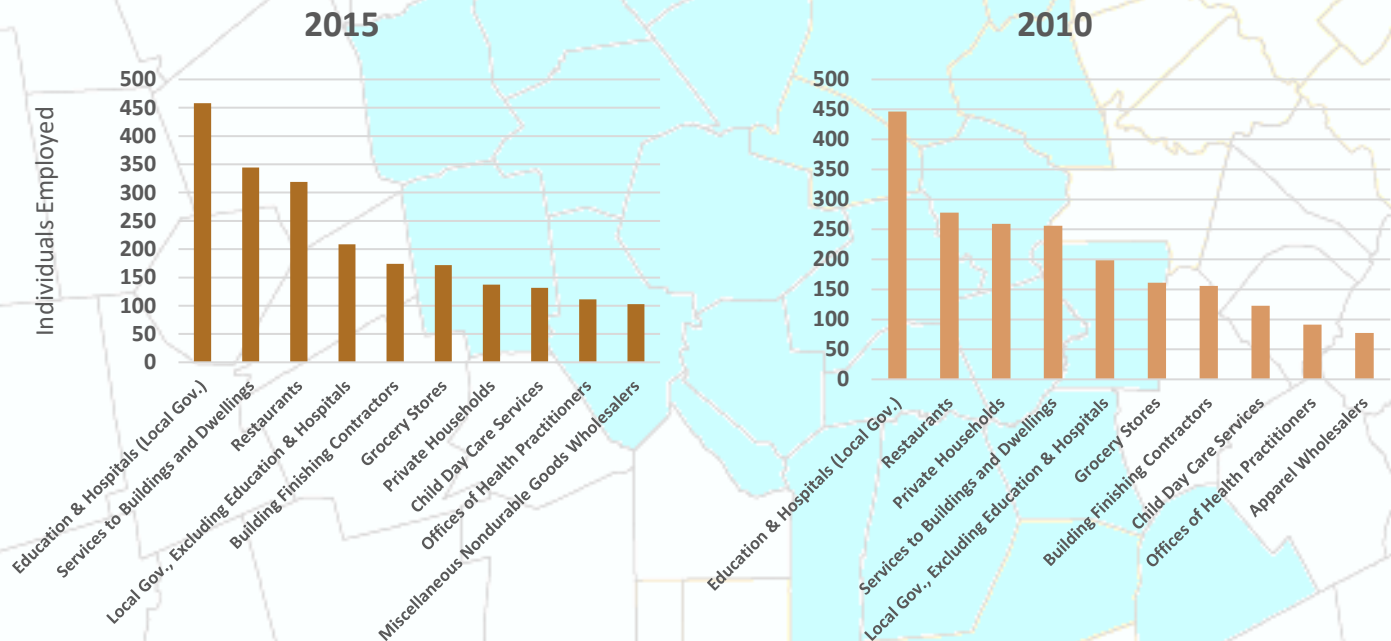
2015

Individuals Employed

500
450
400
350
300
250
200
150
100
50
0

Education & Hospitals (Local Gov.)
Services to Buildings and Dwellings
Restaurants
Local Gov., Excluding Education & Hospitals
Building Finishing Contractors
Grocery Stores
Private Households
Child Day Care Services
Offices of Health Practitioners
Miscellaneous Nondurable Goods Wholesalers

2010

500
450
400
350
300
250
200
150
100
50
0

Education & Hospitals (Local Gov.)
Restaurants
Private Households
Services to Buildings and Dwellings
Local Gov., Excluding Education & Hospitals
Grocery Stores
Building Finishing Contractors
Child Day Care Services
Offices of Health Practitioners
Apparel Wholesalers